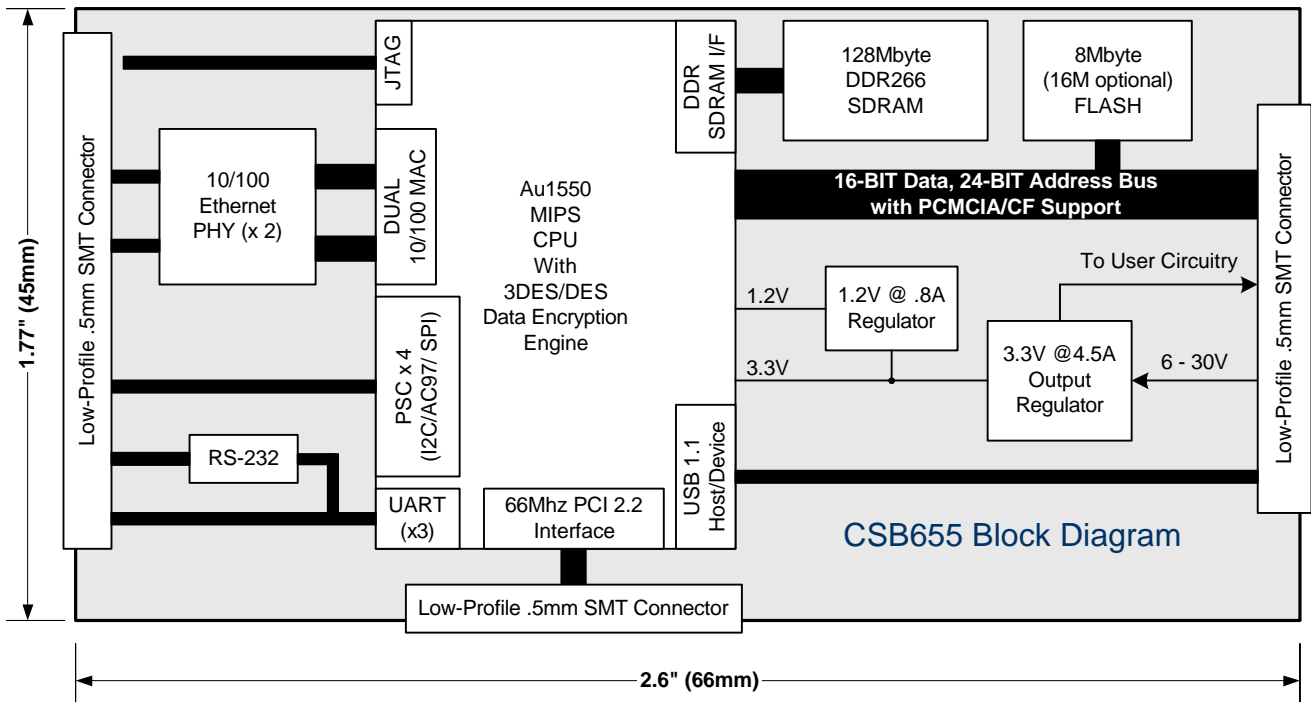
1.77" (45mm)

Low-Profile .5mm SMT Connector

JTAG

10/100 Ethernet PHY (x 2)

DUAL 10/100 MAC

Au1550 MIPS CPU With 3DES/DES Data Encryption Engine

DDR SDRAM I/F

128Mbyte DDR266 SDRAM

8Mbyte (16M optional) FLASH

16-BIT Data, 24-BIT Address Bus with PCMCIA/CF Support

Low-Profile .5mm SMT Connector

To User Circuitry

1.2V

1.2V @ .8A Regulator

3.3V

3.3V @4.5A Output Regulator

6 - 30V

PSC x 4 (I2C/AC97/ SPI)

RS-232

UART (x3)

66Mhz PCI 2.2 Interface

USB 1.1 Host/Device

CSB655 Block Diagram

Low-Profile .5mm SMT Connector

2.6" (66mm)